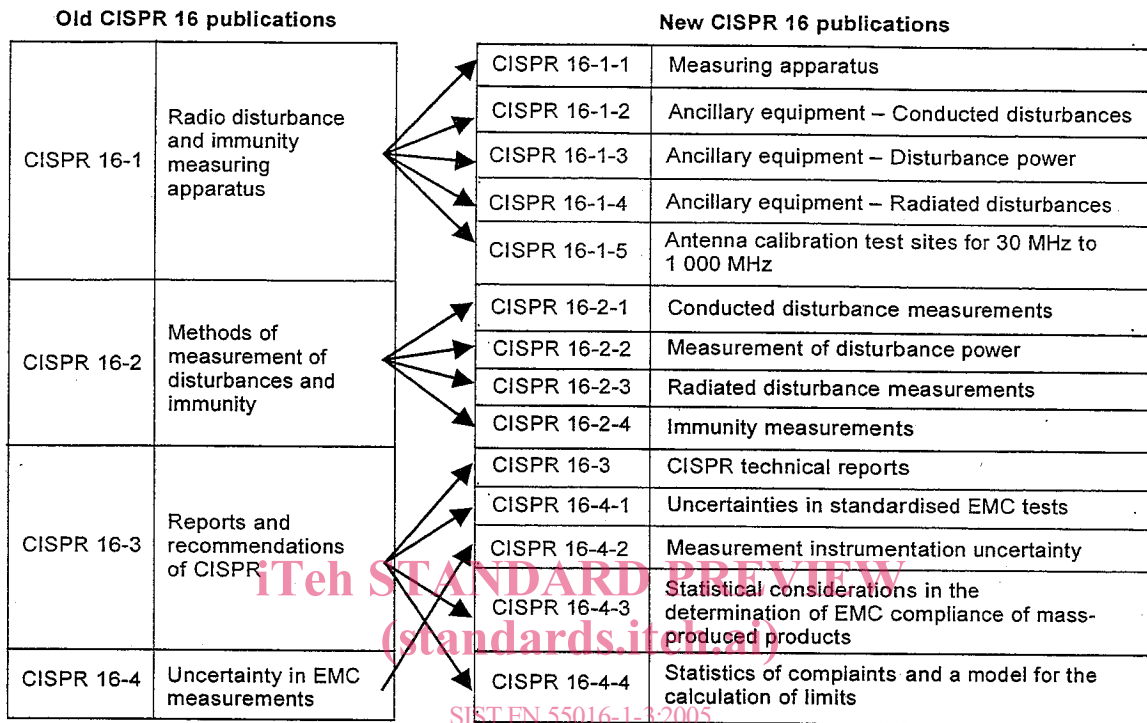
Old CISPR 16 publications

| CISPR 16-1 | Radio disturbance and immunity measuring apparatus |
|---|---|
| CISPR 16-2 | Methods of measurement of disturbances and immunity |
| CISPR 16-3 | Reports and recommendations of CISPR |
| CISPR 16-4 | Uncertainty in EMC measurements |

New CISPR 16 publications

| CISPR 16-1-1 | Measuring apparatus |
|---|---|
| CISPR 16-1-2 | Ancillary equipment – Conducted disturbances |
| CISPR 16-1-3 | Ancillary equipment – Disturbance power |
| CISPR 16-1-4 | Ancillary equipment – Radiated disturbances |
| CISPR 16-1-5 | Antenna calibration test sites for 30 MHz to 1 000 MHz |
| CISPR 16-2-1 | Conducted disturbance measurements |
| CISPR 16-2-2 | Measurement of disturbance power |
| CISPR 16-2-3 | Radiated disturbance measurements |
| CISPR 16-2-4 | Immunity measurements |
| CISPR 16-3 | CISPR technical reports |
| CISPR 16-4-1 | Uncertainties in standardised EMC tests |
| CISPR 16-4-2 | Measurement instrumentation uncertainty |
| CISPR 16-4-3 | Statistical considerations in the determination of EMC compliance of mass-produced products |
| CISPR 16-4-4 | Statistics of complaints and a model for the calculation of limits |

iTeh STANDARD PREVIEW
(standards.iteh.ai)
SIST EN 55016-1-3:2005